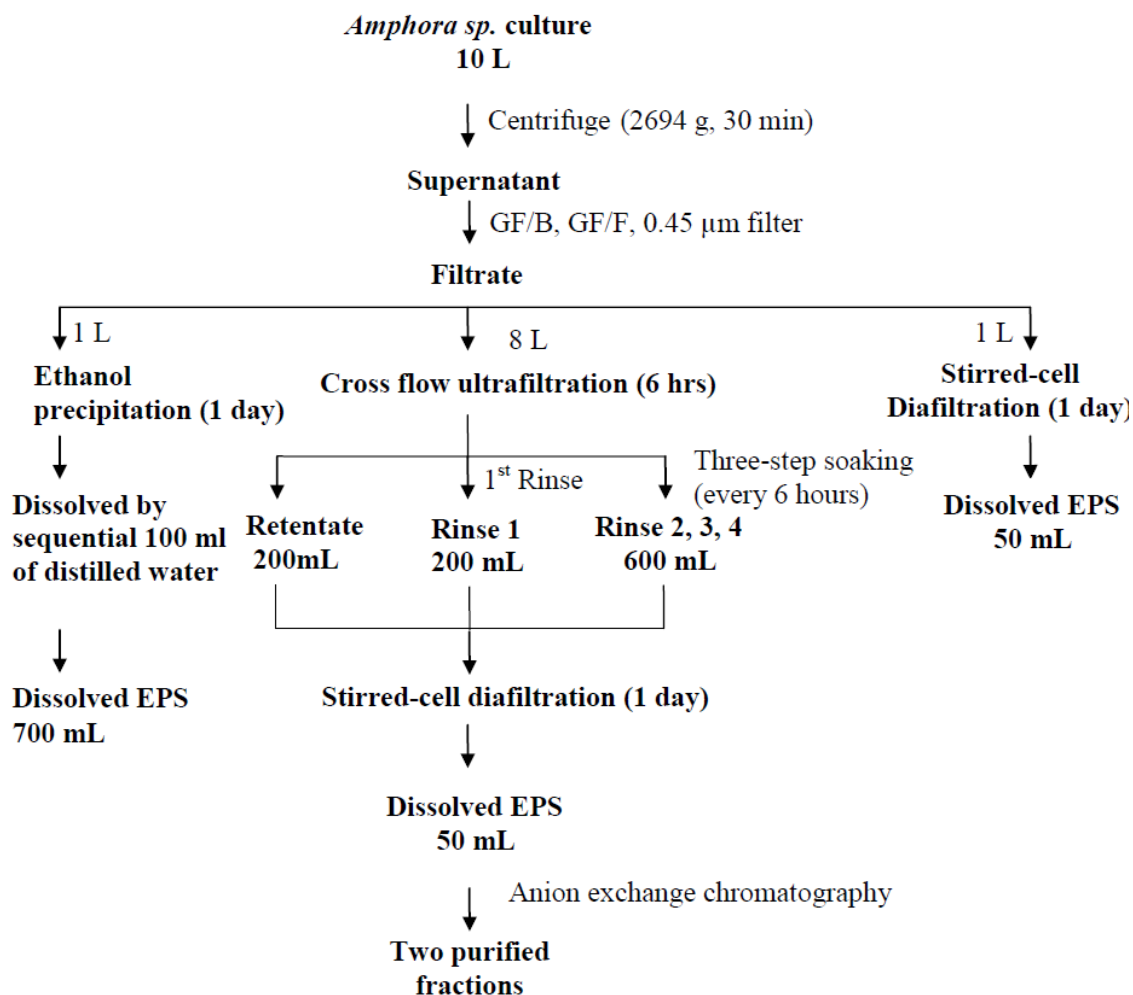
*Amphora sp.* culture
10 L

Centrifuge (2694 g, 30 min)

Supernatant

GF/B, GF/F, 0.45 μm filter

Filtrate

1 L

Ethanol precipitation (1 day)

Dissolved by sequential 100 ml of distilled water

Dissolved EPS 700 mL

8 L

Cross flow ultrafiltration (6 hrs)

1$^{st}$ Rinse

Three-step soaking (every 6 hours)

Retentate 200mL

Rinse 1 200 mL

Rinse 2, 3, 4 600 mL

Stirred-cell diafiltration (1 day)

Dissolved EPS 50 mL

Anion exchange chromatography

Two purified fractions

1 L

Stirred-cell Diafiltration (1 day)

Dissolved EPS 50 mL